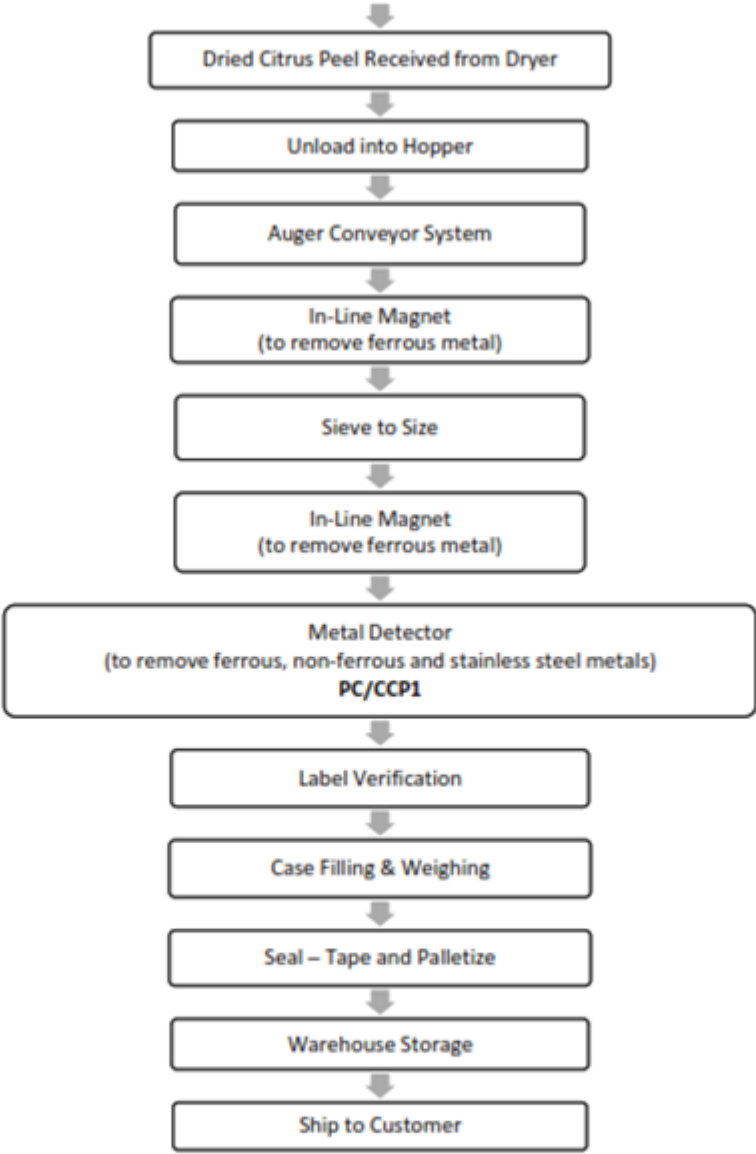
Dried Citrus Peel Received from Dryer

Unload into Hopper

Auger Conveyor System

In-Line Magnet
(to remove ferrous metal)

Sieve to Size

In-Line Magnet
(to remove ferrous metal)

Metal Detector
(to remove ferrous, non-ferrous and stainless steel metals)
**PC/CCP1**

Label Verification

Case Filling & Weighing

Seal – Tape and Palletize

Warehouse Storage

Ship to Customer